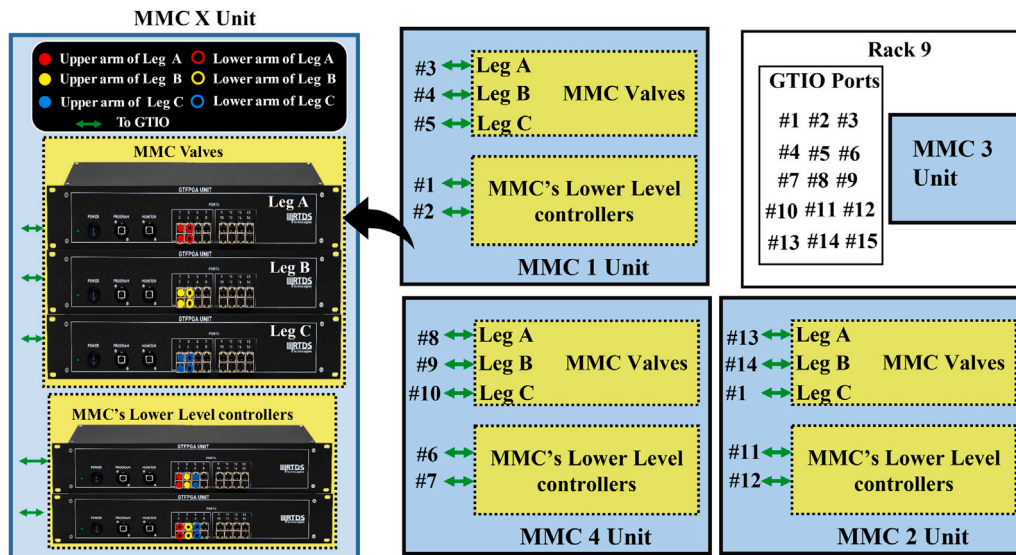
MMC X Unit

Upper arm of Leg A
Lower arm of Leg A
Upper arm of Leg B
Lower arm of Leg B
Upper arm of Leg C
Lower arm of Leg C
To GTIO

MMC Valves

GTFPGA UNIT
POWER PROGRAM MONITOR
PORTS
RTDS Technologies
Leg A

GTFPGA UNIT
POWER PROGRAM MONITOR
PORTS
RTDS Technologies
Leg B

GTFPGA UNIT
POWER PROGRAM MONITOR
PORTS
Leg C

MMC's Lower Level controllers

GTFPGA UNIT
POWER PROGRAM MONITOR
PORTS
RTDS Technologies

POWER PROGRAM MONITOR
RTDS Technologies

#3 Leg A
#4 Leg B
#5 Leg C
MMC Valves
#1
#2
MMC's Lower Level controllers
MMC 1 Unit

Rack 9
GTIO Ports
#1 #2 #3
#4 #5 #6
#7 #8 #9
#10 #11 #12
#13 #14 #15
MMC 3 Unit

#8 Leg A
#9 Leg B
#10 Leg C
MMC Valves
#6
#7
MMC's Lower Level controllers
MMC 4 Unit

#13 Leg A
#14 Leg B
#1 Leg C
MMC Valves
#11
#12
MMC's Lower Level controllers
MMC 2 Unit